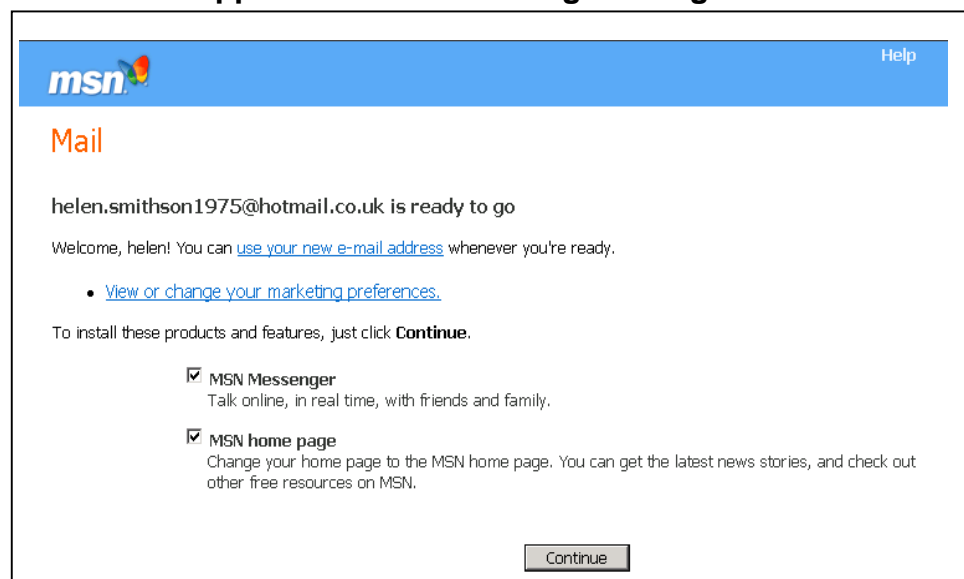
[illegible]

msn

Help

Mail

helen.smithson1975@hotmail.co.uk is ready to go

Welcome, helen! You can use your new e-mail address whenever you're ready.

• View or change your marketing preferences.

To install these products and features, just click **Continue**.

☑ MSN Messenger
Talk online, in real time, with friends and family.

☑ MSN home page
Change your home page to the MSN home page. You can get the latest news stories, and check out other free resources on MSN.

Continue